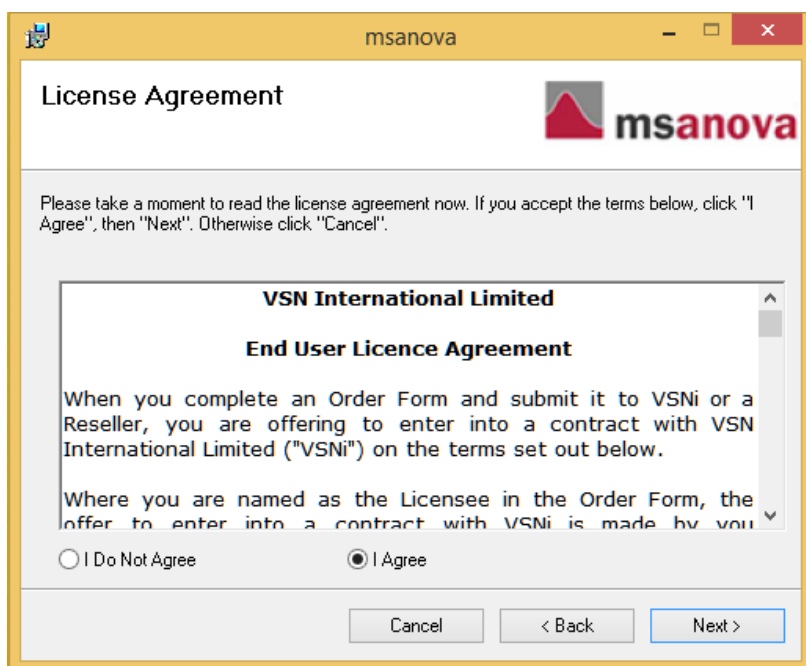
msanova

License Agreement

msanova

Please take a moment to read the license agreement now. If you accept the terms below, click "I Agree", then "Next". Otherwise click "Cancel".

VSN International Limited

End User Licence Agreement

When you complete an Order Form and submit it to VSNi or a Reseller, you are offering to enter into a contract with VSN International Limited ("VSNi") on the terms set out below.

Where you are named as the Licensee in the Order Form, the offer to enter into a contract with VSNi is made by you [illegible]

I Do Not Agree

I Agree

Cancel

< Back

Next >